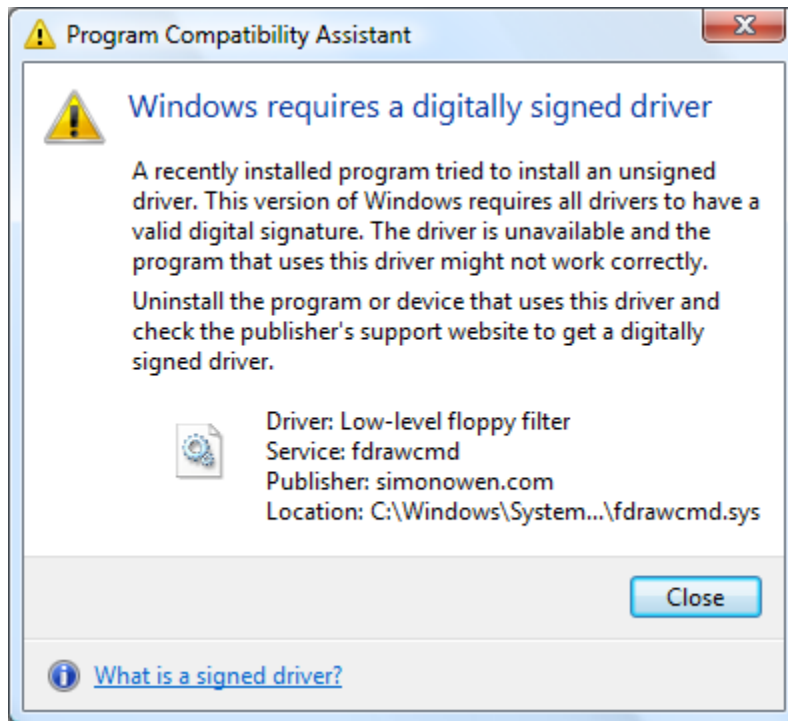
Program Compatibility Assistant

Windows requires a digitally signed driver

A recently installed program tried to install an unsigned driver. This version of Windows requires all drivers to have a valid digital signature. The driver is unavailable and the program that uses this driver might not work correctly.

Uninstall the program or device that uses this driver and check the publisher's support website to get a digitally signed driver.

Driver: Low-level floppy filter
Service: fdrawcmd
Publisher: simonowen.com
Location: C:\Windows\System...\fdrawcmd.sys

Close

What is a signed driver?